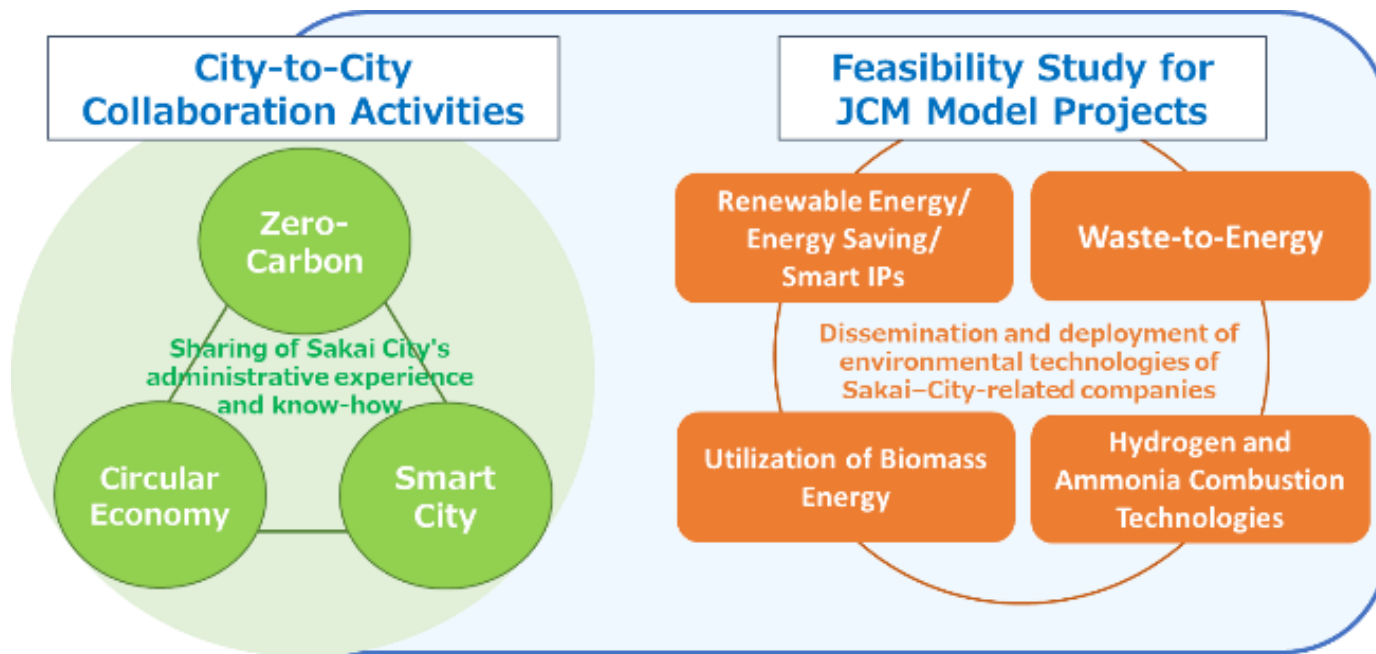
City-to-City Collaboration Activities

Zero-Carbon

Sharing of Sakai City's administrative experience and know-how

Circular Economy

Smart City

Feasibility Study for JCM Model Projects

Renewable Energy/ Energy Saving/ Smart IPs

Waste-to-Energy

Dissemination and deployment of environmental technologies of Sakai–City-related companies

Utilization of Biomass Energy

Hydrogen and Ammonia Combustion Technologies